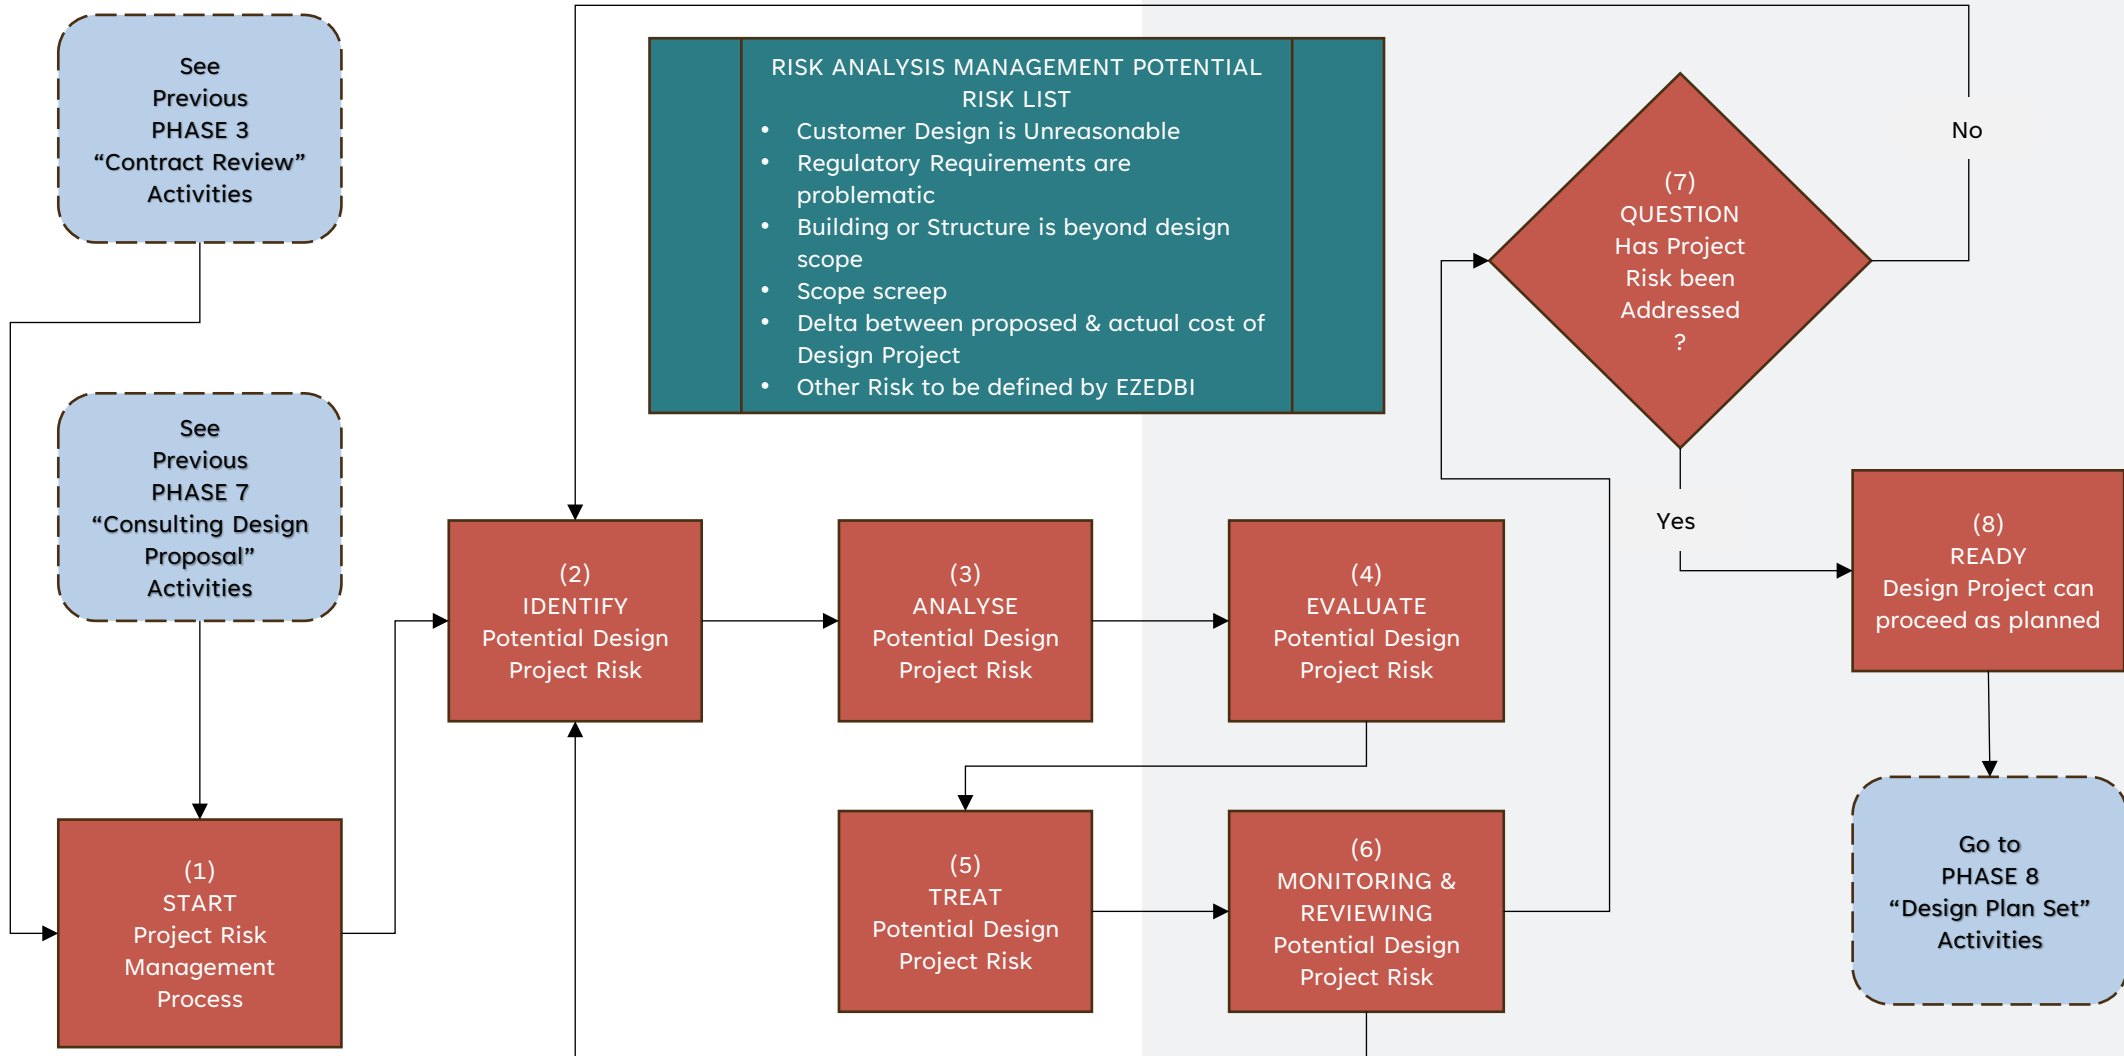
See
Previous
PHASE 3
“Contract Review”
Activities

RISK ANALYSIS MANAGEMENT POTENTIAL RISK LIST
- Customer Design is Unreasonable
- Regulatory Requirements are problematic
- Building or Structure is beyond design scope
- Scope screep
- Delta between proposed & actual cost of Design Project
- Other Risk to be defined by EZEDBI

(7)
QUESTION
Has Project
Risk been
Addressed
?

No

Yes

See
Previous
PHASE 7
“Consulting Design
Proposal”
Activities

(2)
IDENTIFY
Potential Design
Project Risk

(3)
ANALYSE
Potential Design
Project Risk

(4)
EVALUATE
Potential Design
Project Risk

(8)
READY
Design Project can
proceed as planned

(1)
START
Project Risk
Management
Process

(5)
TREAT
Potential Design
Project Risk

(6)
MONITORING &
REVIEWING
Potential Design
Project Risk

Go to
PHASE 8
“Design Plan Set”
Activities